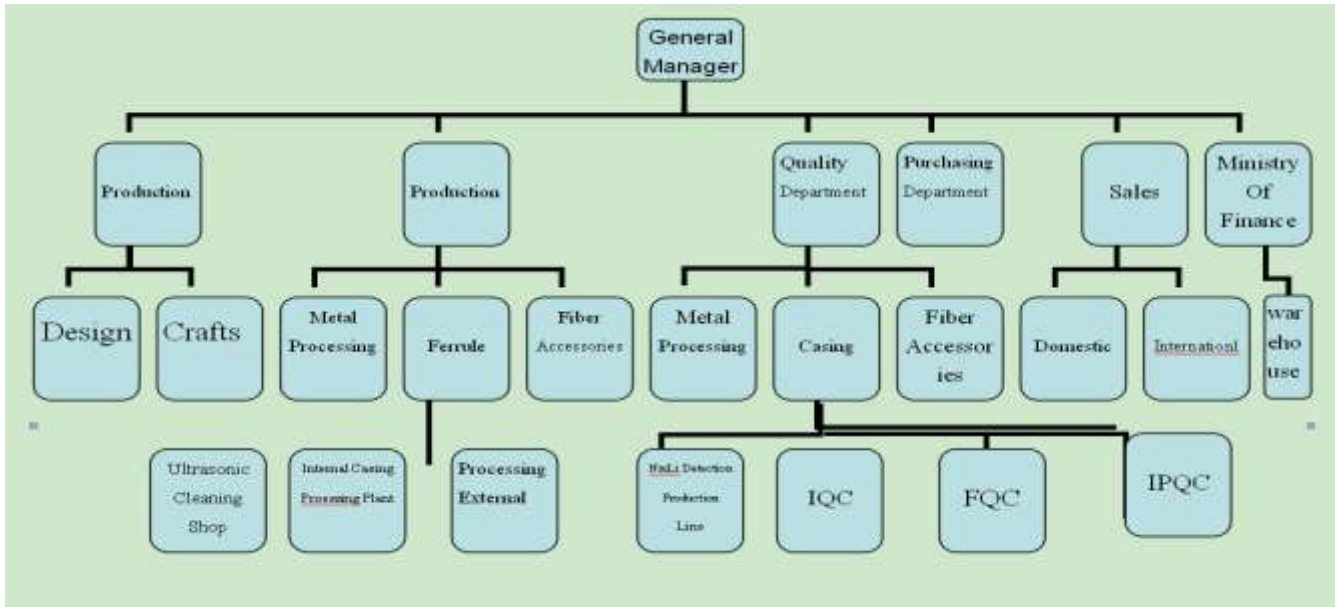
General Manager

Production

Production

Quality Department

Purchasing Department

Sales

Ministry Of Finance

Design

Crafts

Metal Processing

Ferrule

Fiber Accessories

Metal Processing

Casing

Fiber Accessor ies

Domestic

Internationl

war eho use

Ultrasonic Cleaning Shop

Internal Casing Processing Plant

Processing External

NaLi Detection Production Line

IQC

FQC

IPQC